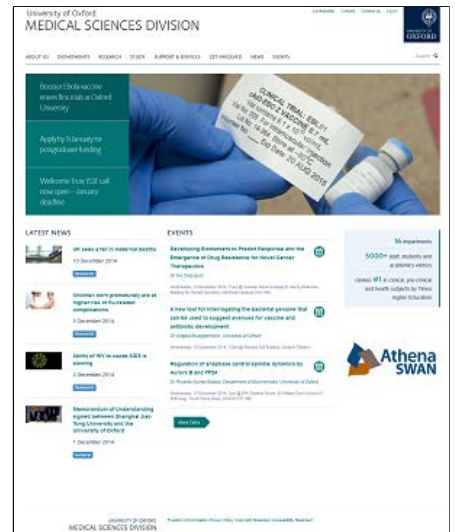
University of Oxford
MEDICAL SCIENCES DIVISION

UNIVERSITY OF OXFORD

ABOUT US DEPARTMENTS RESEARCH STUDY SUPPORT & SERVICES GET INVOLVED NEWS EVENTS

Search

Boosted Ebola vaccine enters first trials at Oxford University

Apply by 9 January for postgraduate funding

Welcome Trust ISSF call now open – January deadline

CLINICAL TRIAL: EBL01 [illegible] Exp Date: 20 AUG 2015

LATEST NEWS

UK sees a fall in maternal deaths
10 December 2014

Research

Children born prematurely are at higher risk of increased complications
9 December 2014

Research

Ability of HIV to cause AIDS is slowing
2 December 2014

Research

Memorandum of Understanding signed between Shanghai Jiao Tong University and the University of Oxford
1 December 2014

Research

EVENTS

Developing Biomarkers to Predict Response and the Emergence of Drug Resistance for Novel Cancer Therapeutics
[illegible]

A new tool for interrogating the bacterial genome that can be used to suggest avenues for vaccine and antibiotic development
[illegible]

Regulation of anaphase central spindle dynamics by Aurora B and PP2A
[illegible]

More Events

16 departments

5000+ staff, students and academic visitors

ranked 1st in clinical, pre-clinical and health subjects by Times Higher Education

Athena SWAN

UNIVERSITY OF OXFORD
MEDICAL SCIENCES DIVISION

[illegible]